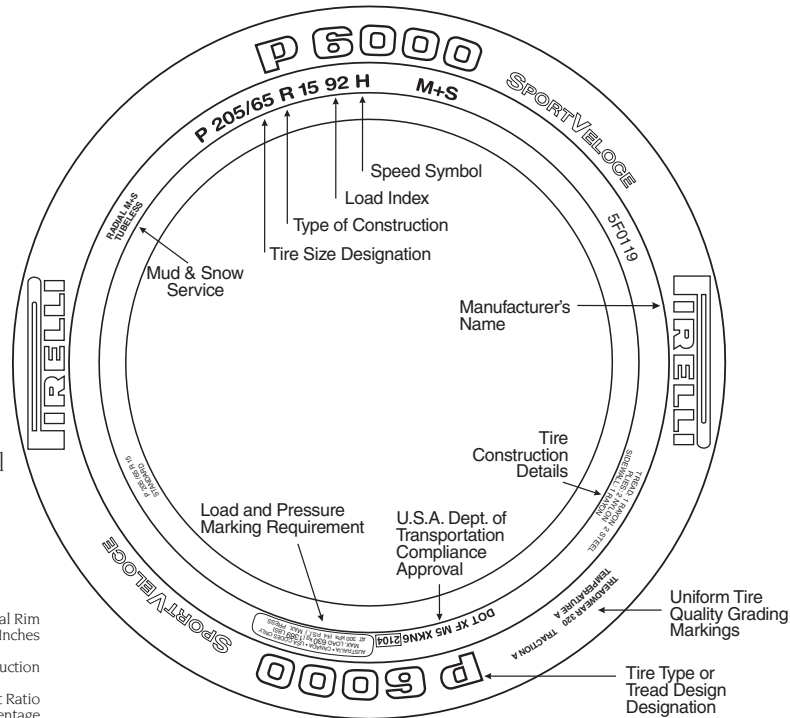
P 6000

P 205/65 R 15 92 H

M+S

SPORTVELOCE

Speed Symbol

Load Index

Type of Construction

Tire Size Designation

RADIAL M+S TUBELESS

Mud & Snow Service

5F0119

PIRELLI

Manufacturer's Name

PIRELLI

Tire Construction Details

TREAD: 1 RAYON 2 NYLON 2 STEEL SIDEWALL: 1 RAYON

P 205/65 R 15 STANDARD

Load and Pressure Marking Requirement

U.S.A. Dept. of Transportation Compliance Approval

SPORTVELOCE

DOT XF MS XKNG 2104

TREADWEAR 320 TEMPERATURE A TRACTION A

Uniform Tire Quality Grading Markings

AUSTRALIA • CANADA • USA LOADS ONLY MAX. LOAD 630 KG (1389 LBS) AT 300 kPa (44 PSI) MAX. PRESS

P 6000

Tire Type or Tread Design Designation

al Rim
Inches

uction

Ratio
entage